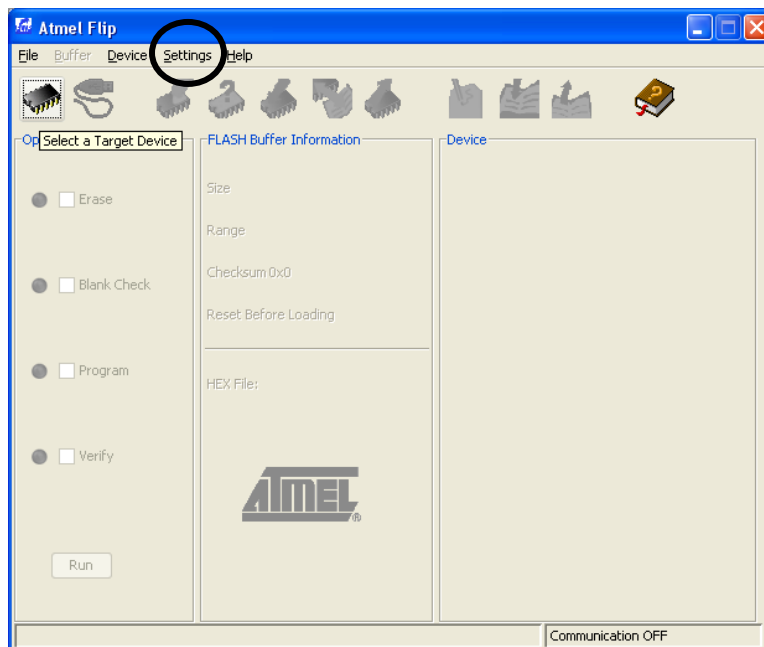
Atmel Flip

File Buffer Device Settings Help

Op Select a Target Device

FLASH Buffer Information

Device

Erase

Blank Check

Program

Verify

Run

Size

Range

Checksum 0x0

Reset Before Loading

HEX File:

ATMEL®

Communication OFF